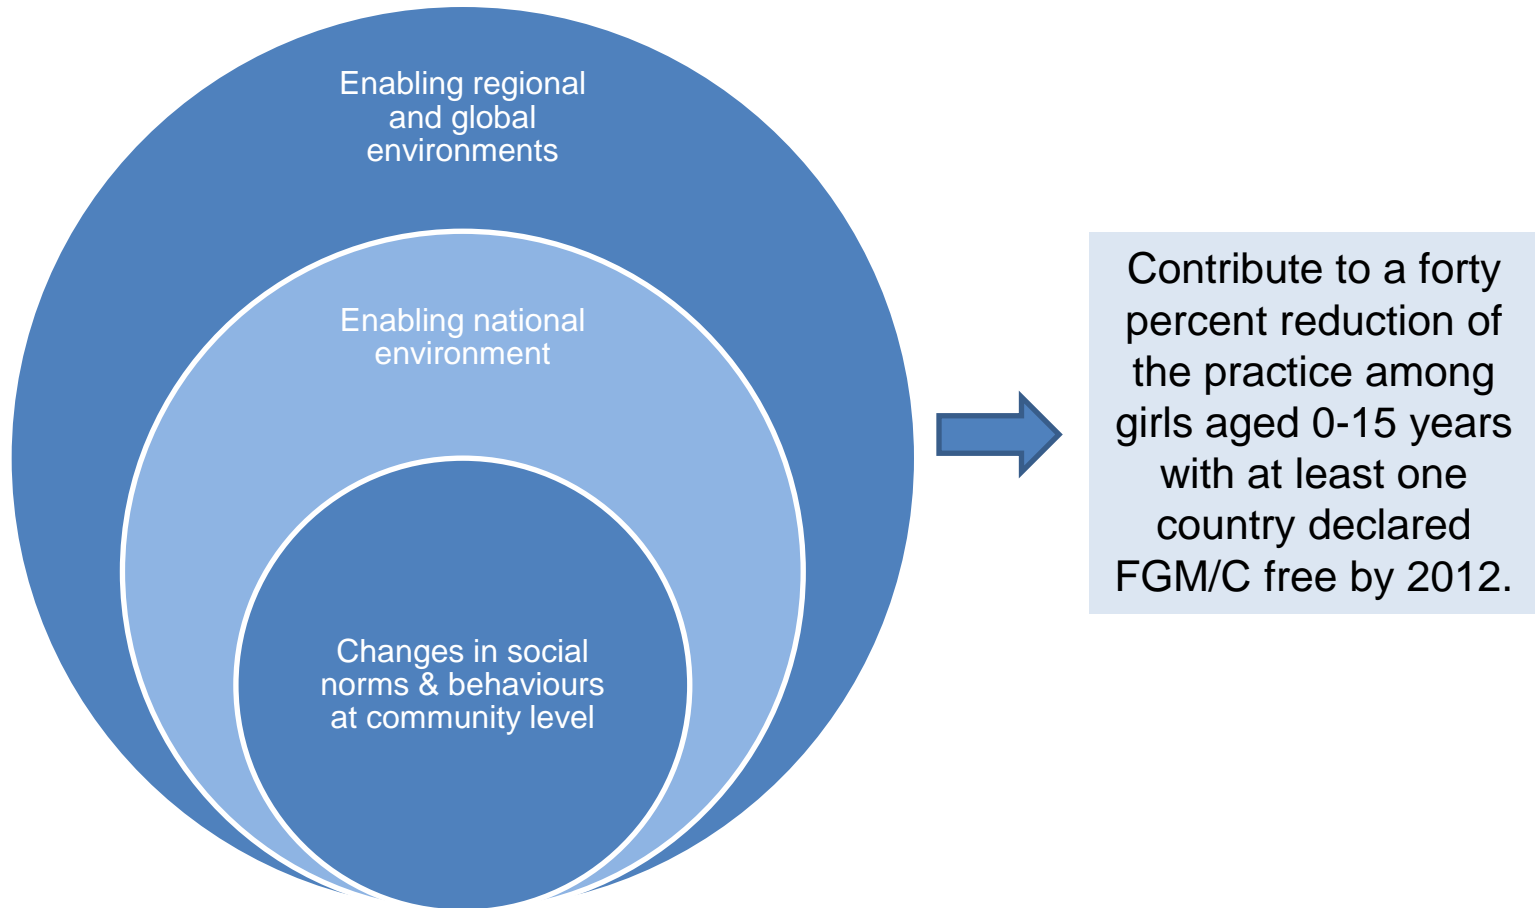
Enabling regional and global environments

Enabling national environment

Changes in social norms & behaviours at community level

Contribute to a forty percent reduction of the practice among girls aged 0-15 years with at least one country declared FGM/C free by 2012.